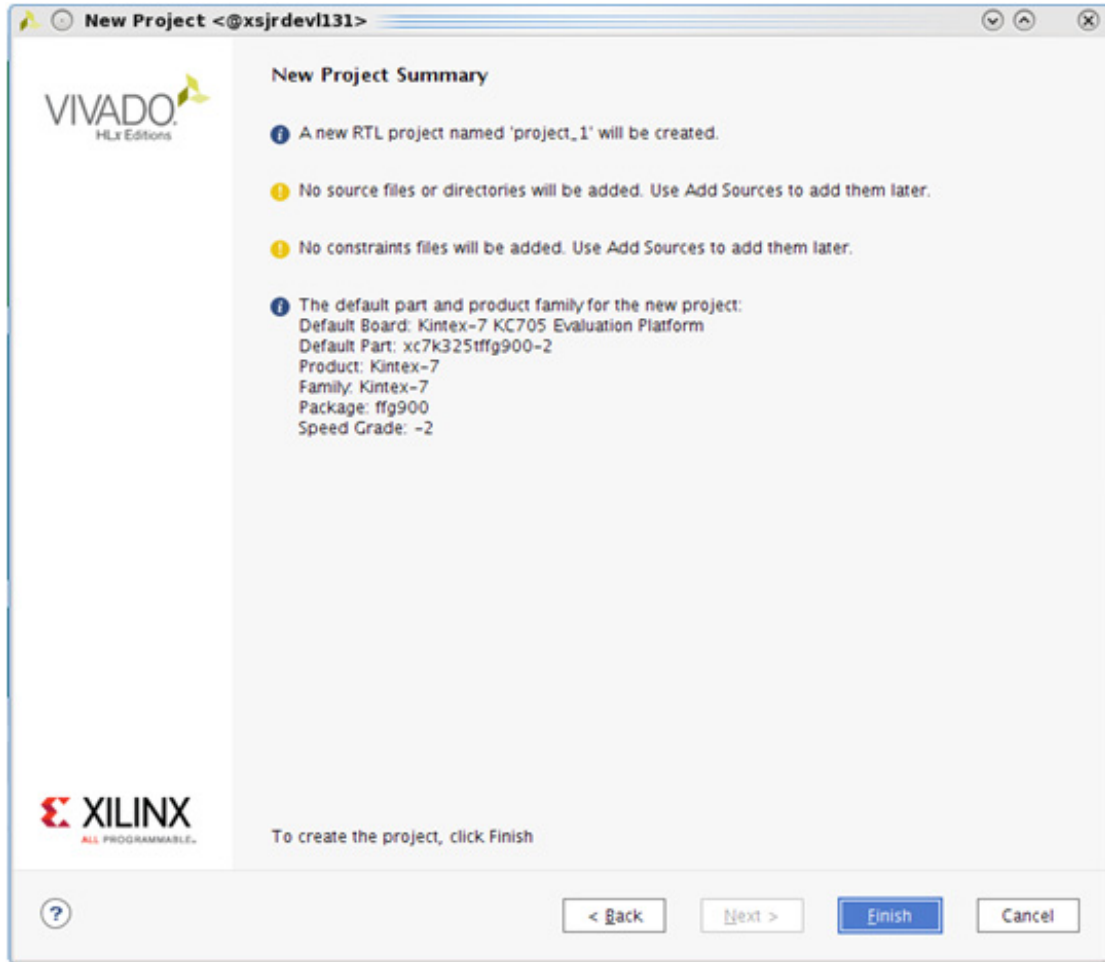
New Project <@xsjrdevl131>

VIVADO.
HLx Editions

New Project Summary

A new RTL project named 'project_1' will be created.

No source files or directories will be added. Use Add Sources to add them later.

No constraints files will be added. Use Add Sources to add them later.

The default part and product family for the new project:
Default Board: Kintex-7 KC705 Evaluation Platform
Default Part: xc7k325tffg900-2
Product: Kintex-7
Family: Kintex-7
Package: ffg900
Speed Grade: -2

XILINX
ALL PROGRAMMABLE.

To create the project, click Finish

?

< Back

Next >

Finish

Cancel